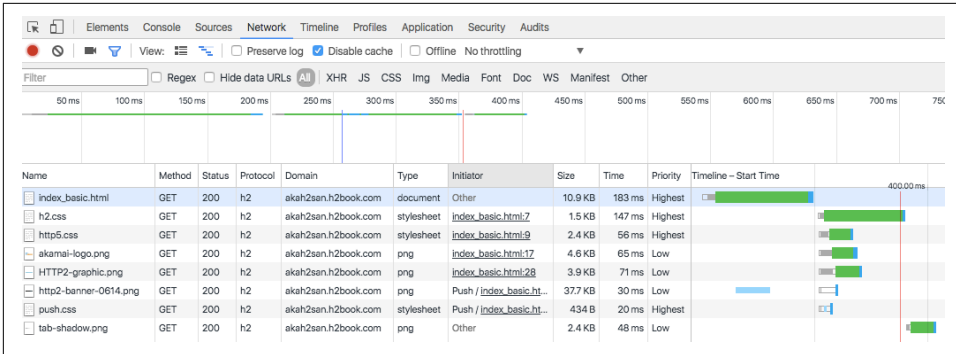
Elements Console Sources Network Timeline Profiles Application Security Audits

View: Preserve log Disable cache Offline No throttling

Filter Regex Hide data URLs All XHR JS CSS Img Media Font Doc WS Manifest Other

50 ms 100 ms 150 ms 200 ms 250 ms 300 ms 350 ms 400 ms 450 ms 500 ms 550 ms 600 ms 650 ms 700 ms 750

| Name | Method | Status | Protocol | Domain | Type | Initiator | Size | Time | Priority | Timeline – Start Time |
|---|---|---|---|---|---|---|---|---|---|---|
| | | | | | | | | | | 400.00 ms |
| index_basic.html | GET | 200 | h2 | akah2san.h2book.com | document | Other | 10.9 KB | 183 ms | Highest | |
| h2.css | GET | 200 | h2 | akah2san.h2book.com | stylesheet | index_basic.html:7 | 1.5 KB | 147 ms | Highest | |
| http5.css | GET | 200 | h2 | akah2san.h2book.com | stylesheet | index_basic.html:9 | 2.4 KB | 56 ms | Highest | |
| akamai-logo.png | GET | 200 | h2 | akah2san.h2book.com | png | index_basic.html:17 | 4.6 KB | 65 ms | Low | |
| HTTP2-graphic.png | GET | 200 | h2 | akah2san.h2book.com | png | index_basic.html:28 | 3.9 KB | 71 ms | Low | |
| http2-banner-0614.png | GET | 200 | h2 | akah2san.h2book.com | png | Push / index_basic.ht... | 37.7 KB | 30 ms | Low | |
| push.css | GET | 200 | h2 | akah2san.h2book.com | stylesheet | Push / index_basic.ht... | 434 B | 20 ms | Highest | |
| tab-shadow.png | GET | 200 | h2 | akah2san.h2book.com | png | Other | 2.4 KB | 48 ms | Low | |